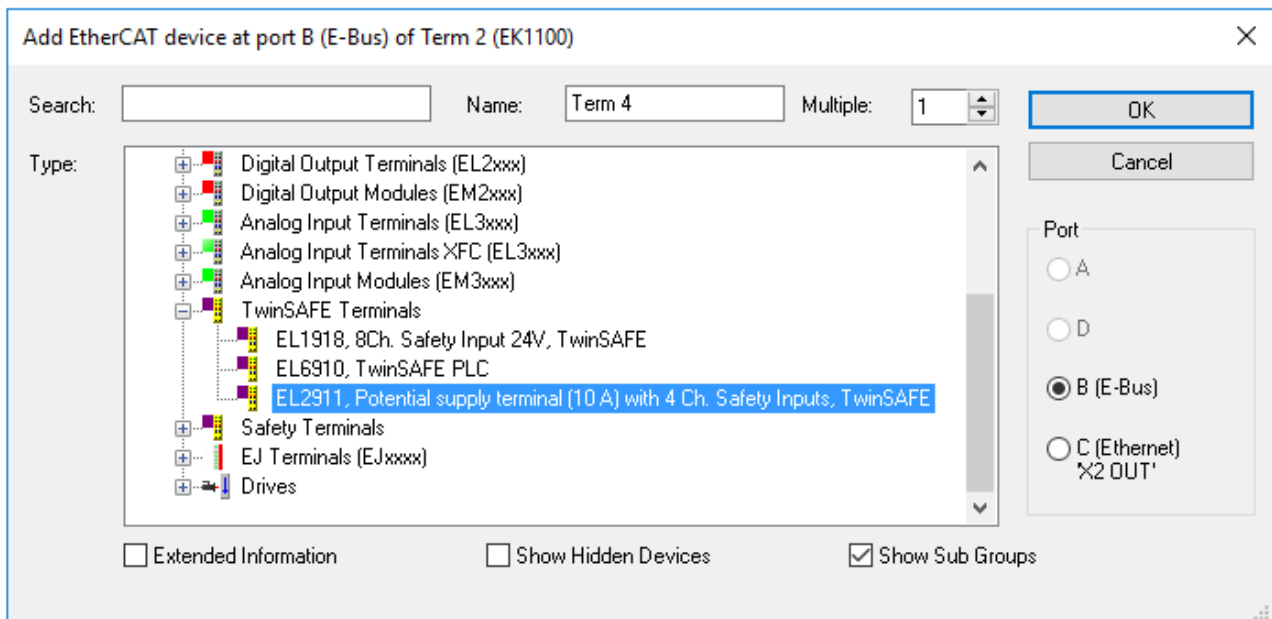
Add EtherCAT device at port B (E-Bus) of Term 2 (EK1100)

Search:

Name: Term 4

Multiple: 1

OK

Cancel

Type:

Digital Output Terminals (EL2xxx)
Digital Output Modules (EM2xxx)
Analog Input Terminals (EL3xxx)
Analog Input Terminals XFC (EL3xxx)
Analog Input Modules (EM3xxx)
TwinSAFE Terminals
EL1918, 8Ch. Safety Input 24V, TwinSAFE
EL6910, TwinSAFE PLC
EL2911, Potential supply terminal (10 A) with 4 Ch. Safety Inputs, TwinSAFE
Safety Terminals
EJ Terminals (EJxxxx)
Drives

Port
A
D
B (E-Bus)
C (Ethernet) 'X2 OUT'

Extended Information
Show Hidden Devices
Show Sub Groups